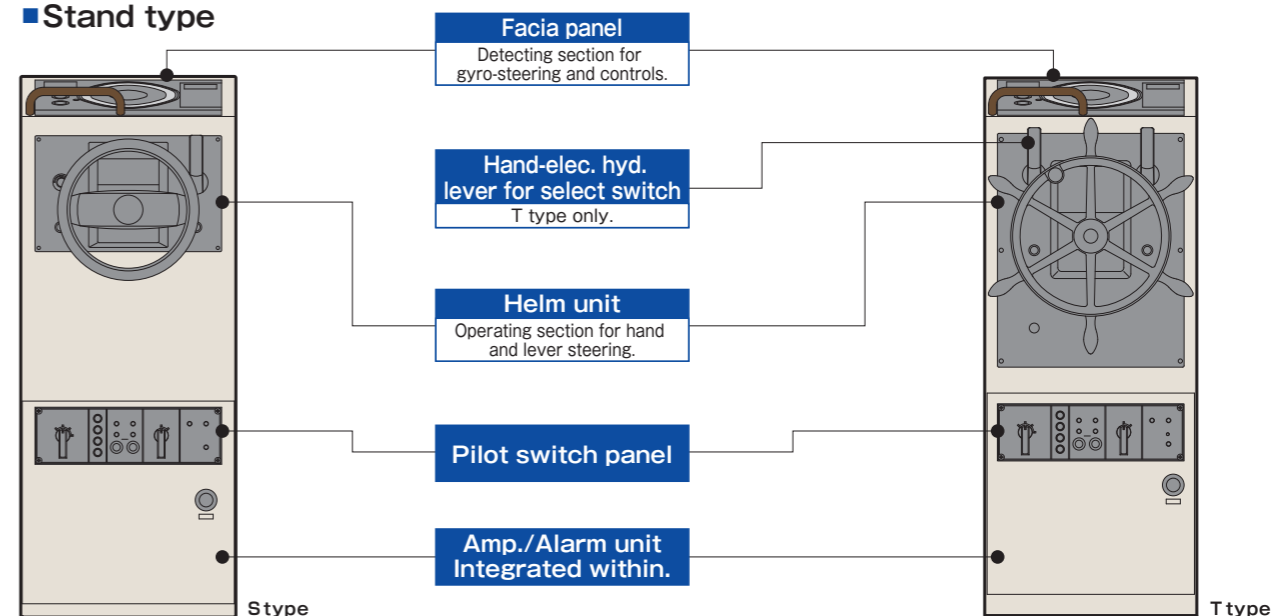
■Stand type

Facia panel
Detecting section for gyro-steering and controls.

Hand-elec. hyd. lever for select switch
T type only.

Helm unit
Operating section for hand and lever steering.

Pilot switch panel

Amp./Alarm unit Integrated within.

Stype

Ttype